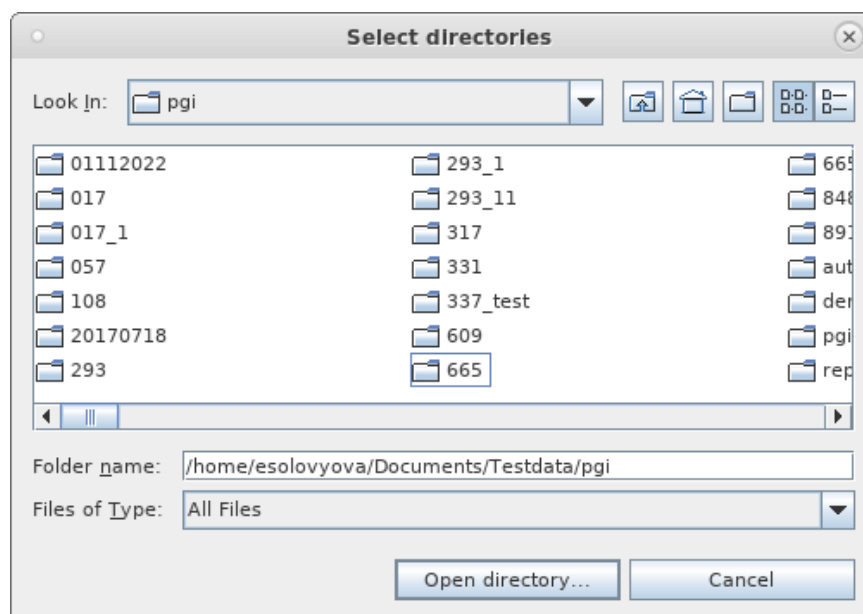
Select directories

Look In: pgi

01112022
017
017_1
057
108
20170718
293

293_1
293_11
317
331
337_test
609
665

66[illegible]
84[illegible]
89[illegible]
aut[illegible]
der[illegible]
pgi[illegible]
rep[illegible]

Folder name: /home/esolovyova/Documents/Testdata/pgi

Files of Type: All Files

Open directory...
Cancel